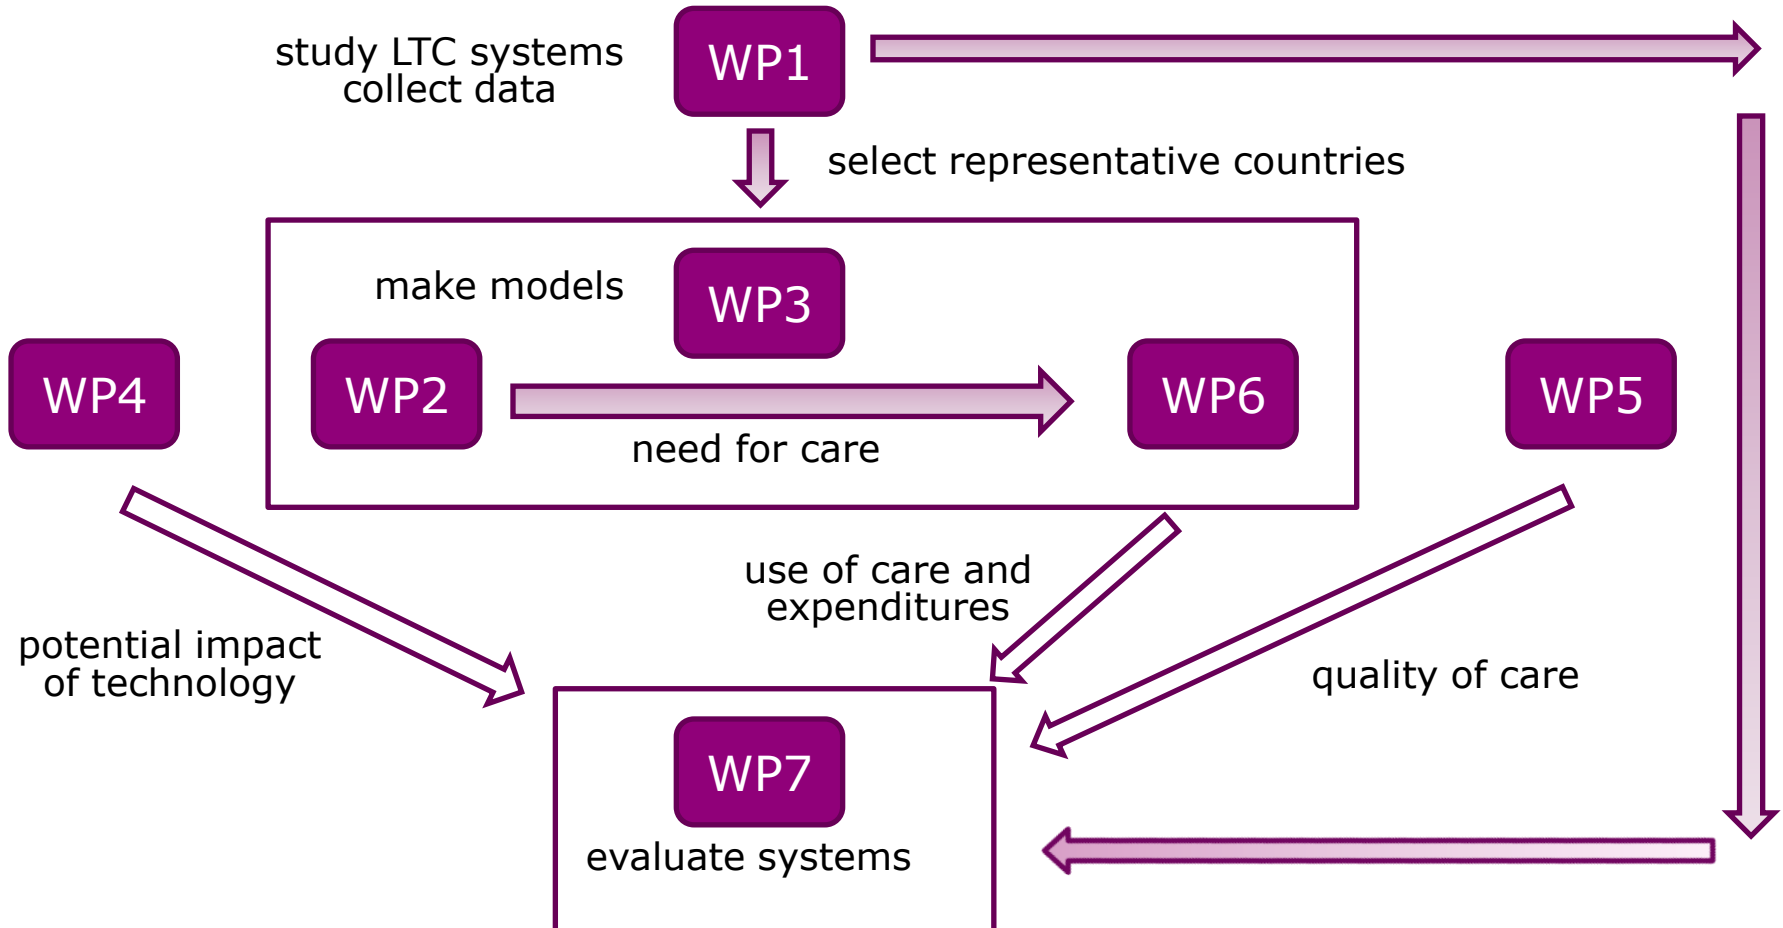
study LTC systems
collect data

WP1

select representative countries

make models

WP3

WP4

WP2

WP6

WP5

need for care

use of care and expenditures

potential impact of technology

quality of care

WP7

evaluate systems